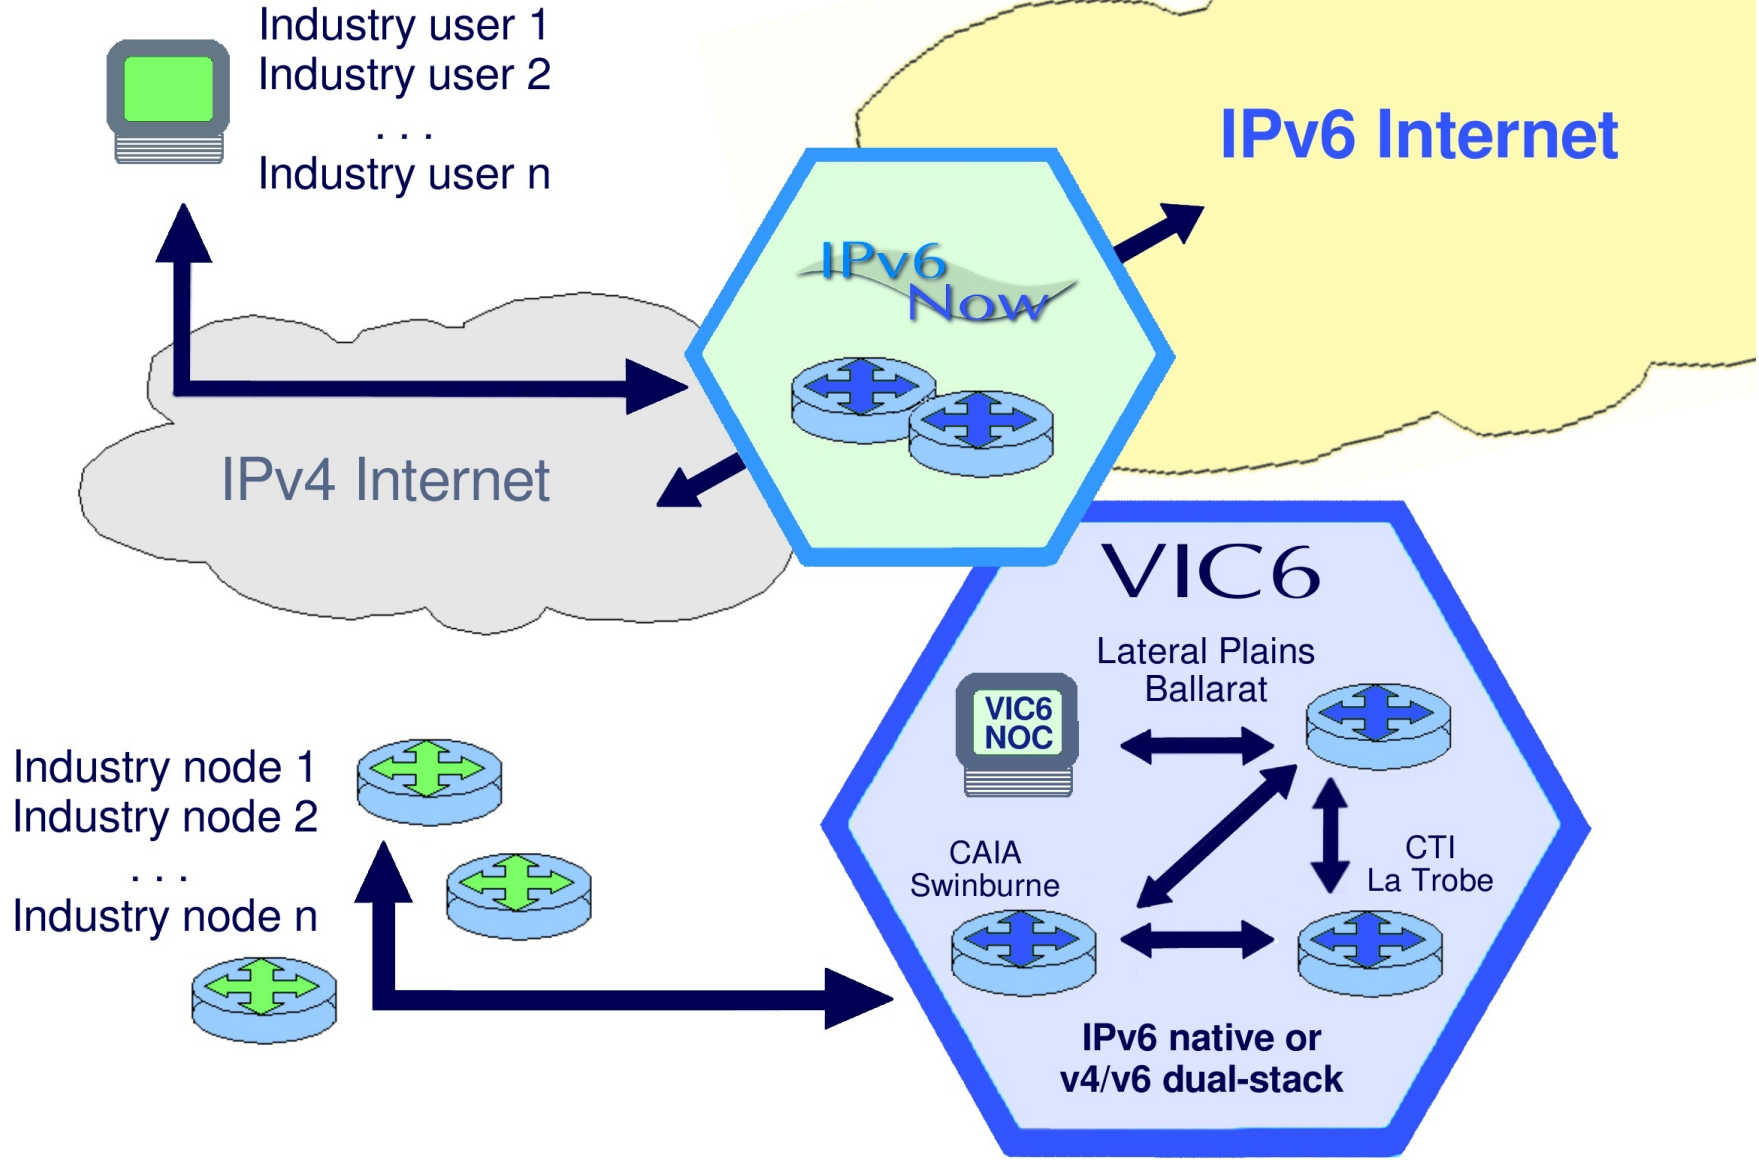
Industry user 1
Industry user 2
. . .
Industry user n

IPv6 Internet

IPv6 Now

IPv4 Internet

VIC6

Lateral Plains
Ballarat

VIC6
NOC

CAIA
Swinburne

CTI
La Trobe

IPv6 native or
v4/v6 dual-stack

Industry node 1
Industry node 2
. . .
Industry node n